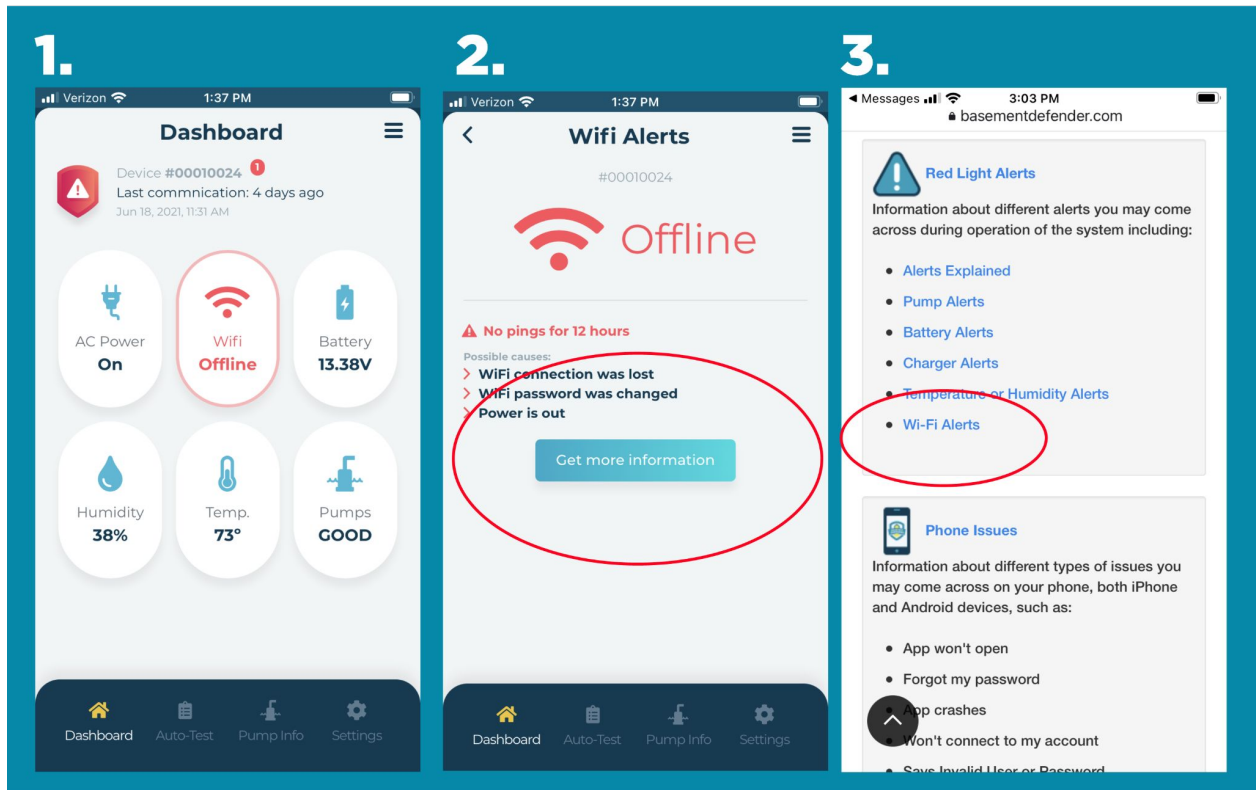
1.

Verizon 1:37 PM

Dashboard

Device #00010024 1
Last commnication: 4 days ago
Jun 18, 2021, 11:31 AM

AC Power
On

Wifi
Offline

Battery
13.38V

Humidity
38%

Temp.
73°

Pumps
GOOD

Dashboard Auto-Test Pump Info Settings

2.

Verizon 1:37 PM

Wifi Alerts

#00010024

Offline

No pings for 12 hours

Possible causes:
WiFi connection was lost
WiFi password was changed
Power is out

Get more information

Dashboard Auto-Test Pump Info Settings

3.

◀ Messages 3:03 PM
basementdefender.com

Red Light Alerts

Information about different alerts you may come across during operation of the system including:

• Alerts Explained
• Pump Alerts
• Battery Alerts
• Charger Alerts
• Temperature or Humidity Alerts
• Wi-Fi Alerts

Phone Issues

Information about different types of issues you may come across on your phone, both iPhone and Android devices, such as:

• App won't open
• Forgot my password
• App crashes
• Won't connect to my account
• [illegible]